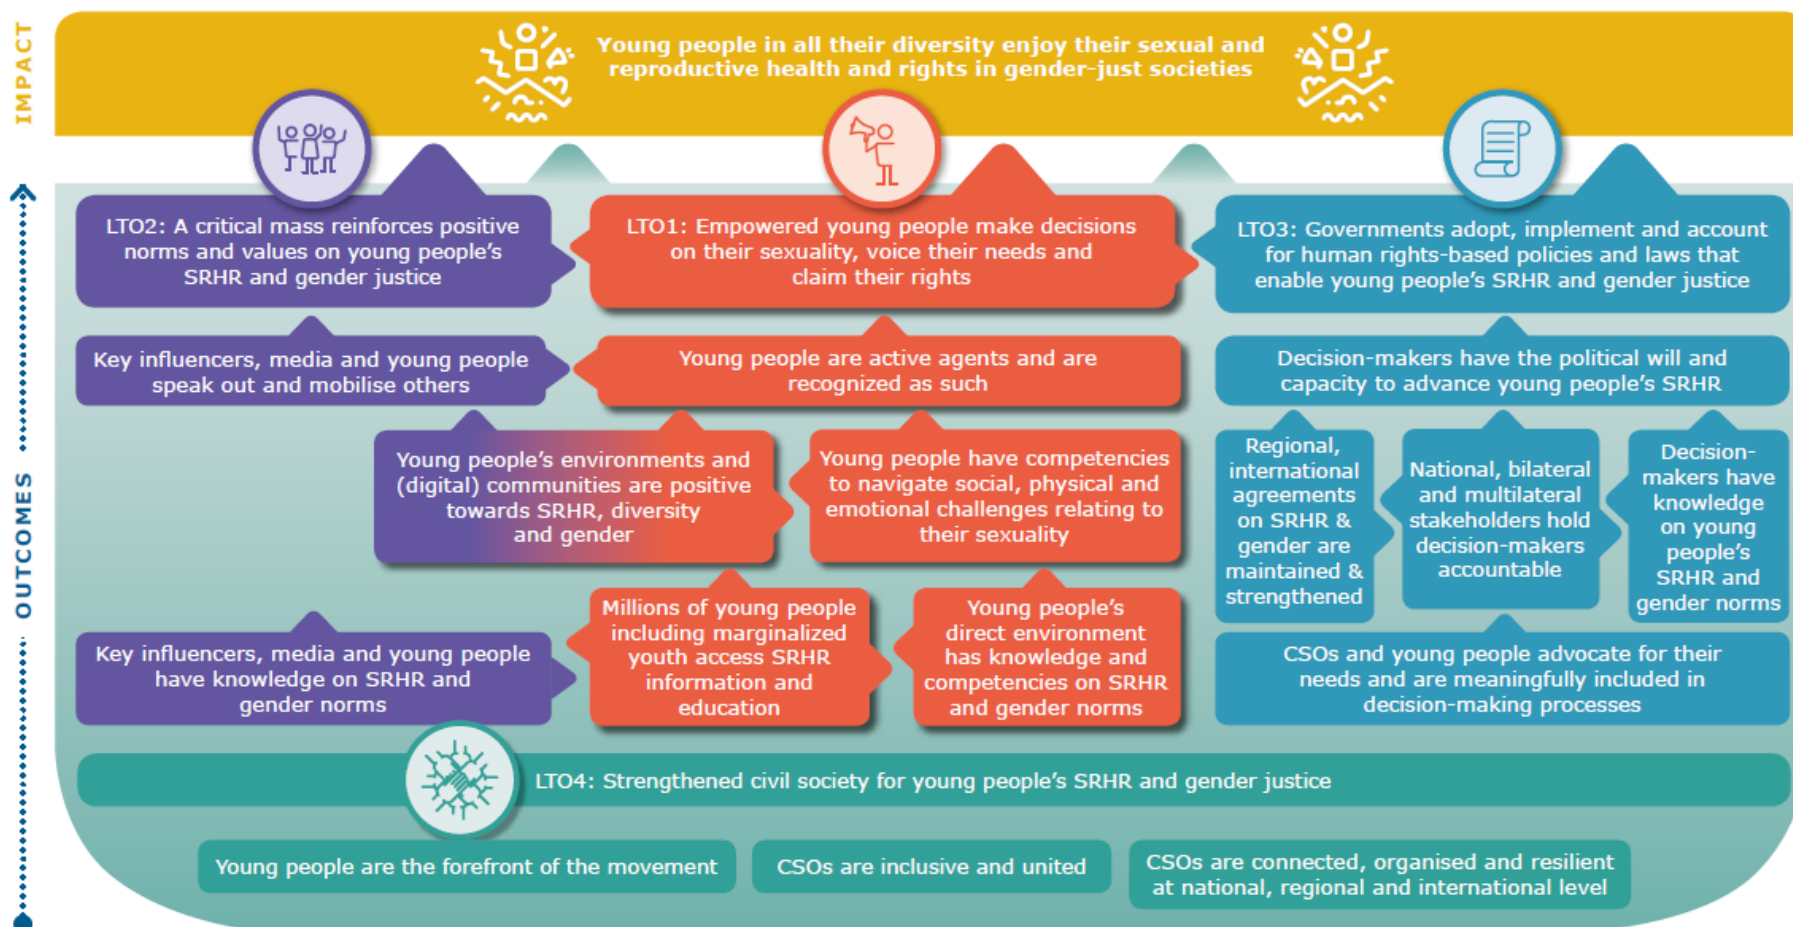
IMPACT

Young people in all their diversity enjoy their sexual and reproductive health and rights in gender-just societies

OUTCOMES

LTO2: A critical mass reinforces positive norms and values on young people's SRHR and gender justice

LTO1: Empowered young people make decisions on their sexuality, voice their needs and claim their rights

LTO3: Governments adopt, implement and account for human rights-based policies and laws that enable young people's SRHR and gender justice

Key influencers, media and young people speak out and mobilise others

Young people are active agents and are recognized as such

Decision-makers have the political will and capacity to advance young people's SRHR

Young people's environments and (digital) communities are positive towards SRHR, diversity and gender

Young people have competencies to navigate social, physical and emotional challenges relating to their sexuality

Regional, international agreements on SRHR & gender are maintained & strengthened

National, bilateral and multilateral stakeholders hold decision-makers accountable

Decision-makers have knowledge on young people's SRHR and gender norms

Key influencers, media and young people have knowledge on SRHR and gender norms

Millions of young people including marginalized youth access SRHR information and education

Young people's direct environment has knowledge and competencies on SRHR and gender norms

CSOs and young people advocate for their needs and are meaningfully included in decision-making processes

LTO4: Strengthened civil society for young people's SRHR and gender justice

Young people are the forefront of the movement

CSOs are inclusive and united

CSOs are connected, organised and resilient at national, regional and international level